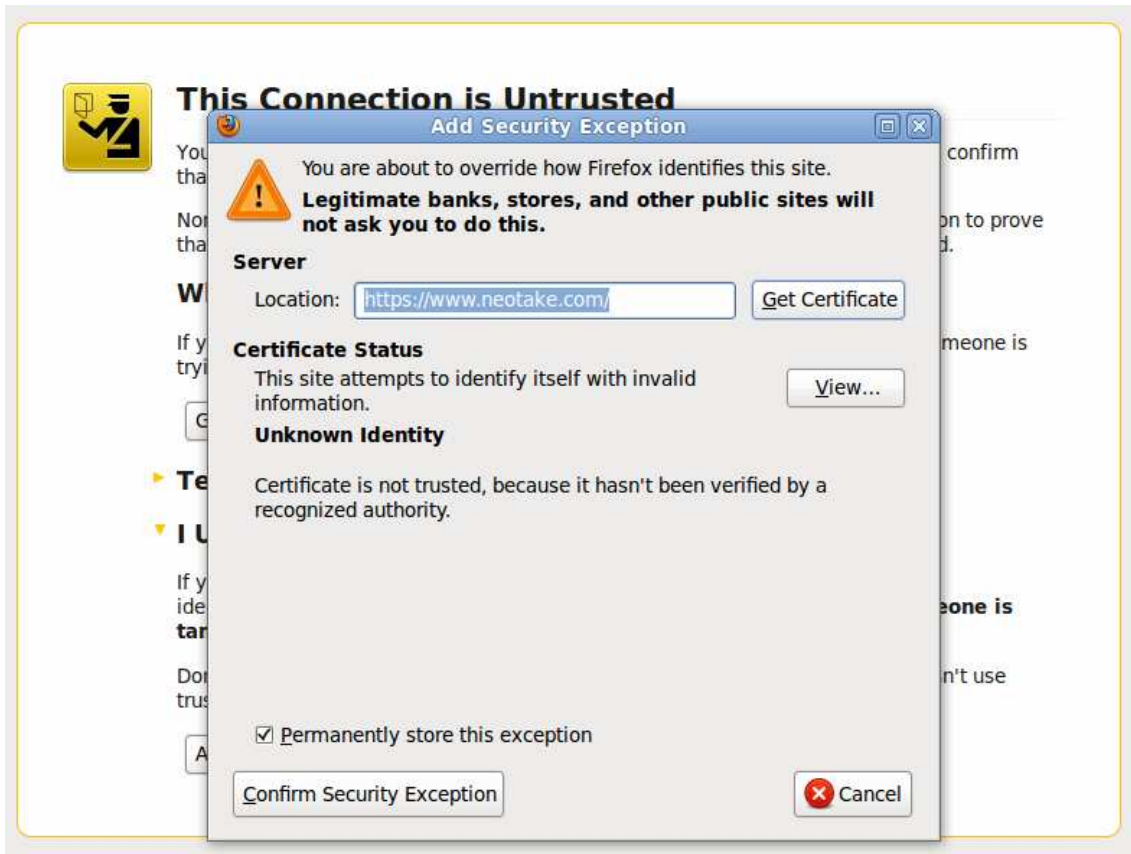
This Connection is Untrusted

You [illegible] confirm tha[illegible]

Nor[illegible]on to prove tha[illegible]d.

Wh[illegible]

If y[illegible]meone is tryi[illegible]

G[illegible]

Te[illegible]

I U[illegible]

If y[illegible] ide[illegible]eone is tar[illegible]

Do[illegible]n't use trus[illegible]

A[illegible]

Add Security Exception

You are about to override how Firefox identifies this site.
**Legitimate banks, stores, and other public sites will not ask you to do this.**

**Server**
Location: https://www.neotake.com/
Get Certificate

**Certificate Status**
This site attempts to identify itself with invalid information.
View...

**Unknown Identity**

Certificate is not trusted, because it hasn't been verified by a recognized authority.

☑ Permanently store this exception

Confirm Security Exception
Cancel